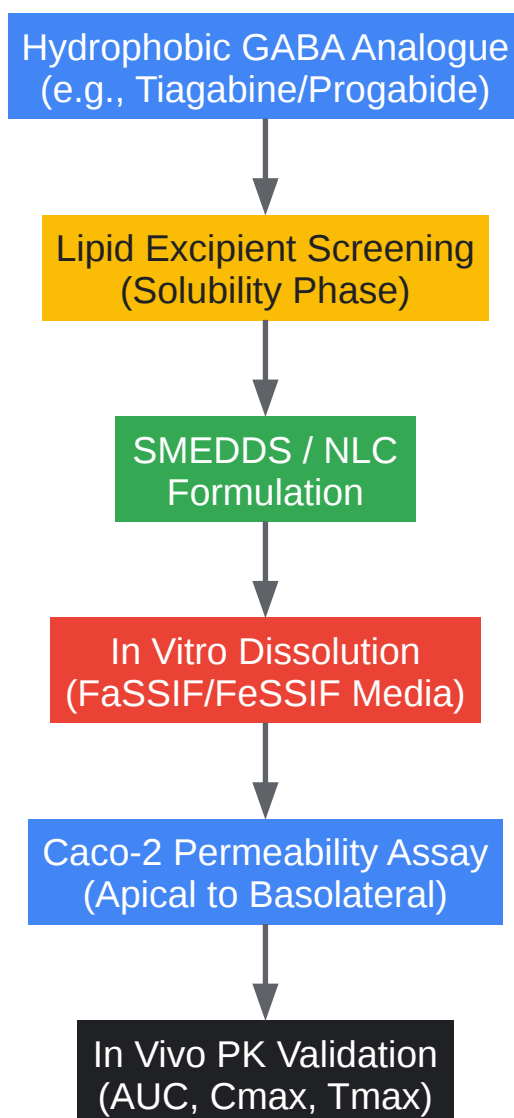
Hydrophobic GABA Analogue
(e.g., Tiagabine/Progabide)

Lipid Excipient Screening
(Solubility Phase)

SMEDDS / NLC
Formulation

In Vitro Dissolution
(FaSSIF/FeSSIF Media)

Caco-2 Permeability Assay
(Apical to Basolateral)

In Vivo PK Validation
(AUC, Cmax, Tmax)